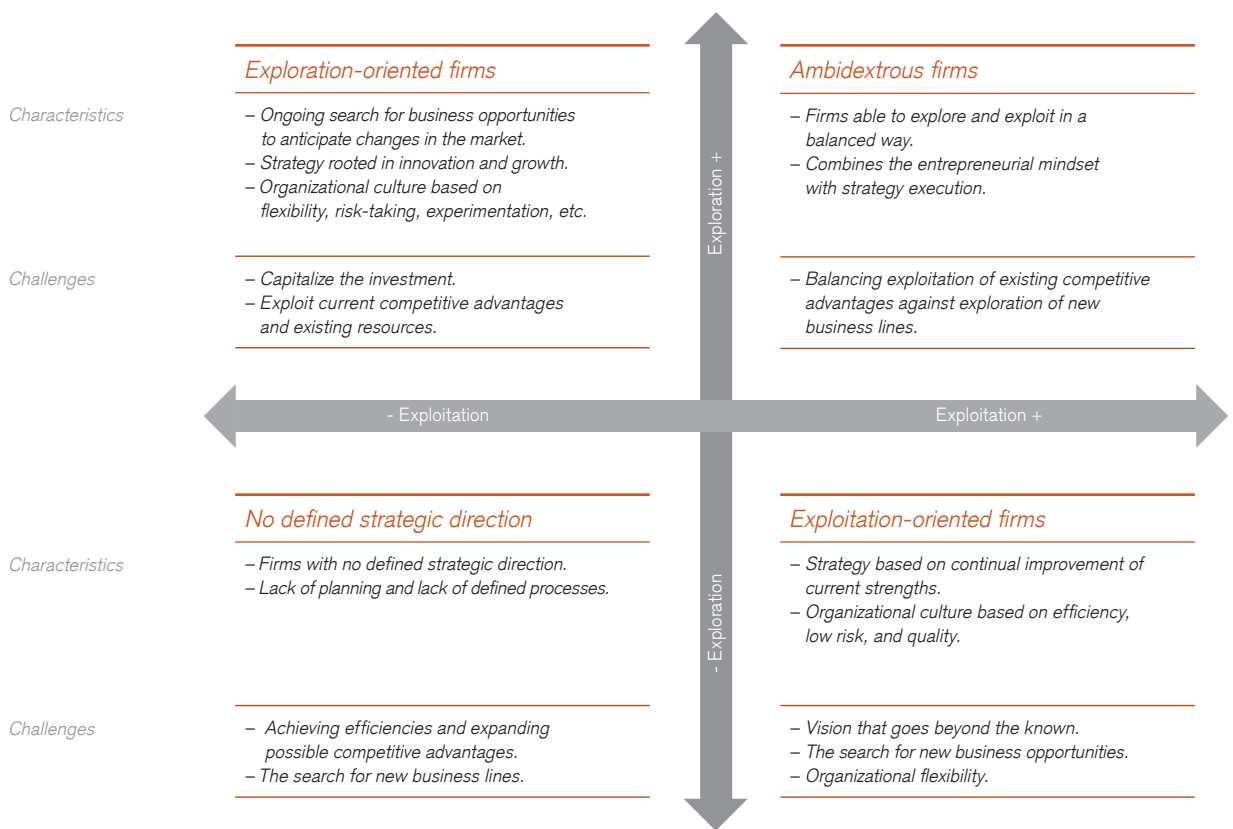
Exploration-oriented firms

Ambidextrous firms

Characteristics

– Ongoing search for business opportunities to anticipate changes in the market.
– Strategy rooted in innovation and growth.
– Organizational culture based on flexibility, risk-taking, experimentation, etc.

Exploration +

– Firms able to explore and exploit in a balanced way.
– Combines the entrepreneurial mindset with strategy execution.

Challenges

– Capitalize the investment.
– Exploit current competitive advantages and existing resources.

– Balancing exploitation of existing competitive advantages against exploration of new business lines.

- Exploitation

Exploitation +

No defined strategic direction

Exploitation-oriented firms

Characteristics

– Firms with no defined strategic direction.
– Lack of planning and lack of defined processes.

- Exploration

– Strategy based on continual improvement of current strengths.
– Organizational culture based on efficiency, low risk, and quality.

Challenges

– Achieving efficiencies and expanding possible competitive advantages.
– The search for new business lines.

– Vision that goes beyond the known.
– The search for new business opportunities.
– Organizational flexibility.